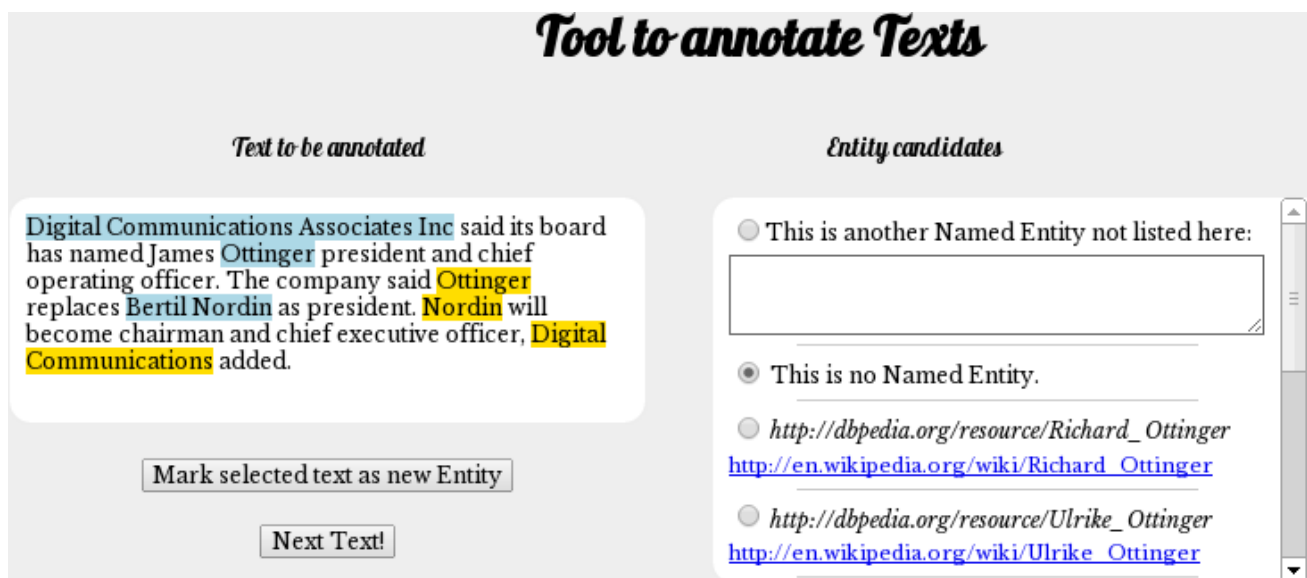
Tool to annotate Texts

Text to be annotated

Digital Communications Associates Inc said its board has named James Ottinger president and chief operating officer. The company said Ottinger replaces Bertil Nordin as president. Nordin will become chairman and chief executive officer, Digital Communications added.

Mark selected text as new Entity

Next Text!

Entity candidates

This is another Named Entity not listed here:

This is no Named Entity.

http://dbpedia.org/resource/Richard_Ottinger
http://en.wikipedia.org/wiki/Richard_Ottinger

http://dbpedia.org/resource/Ulrike_Ottinger
http://en.wikipedia.org/wiki/Ulrike_Ottinger